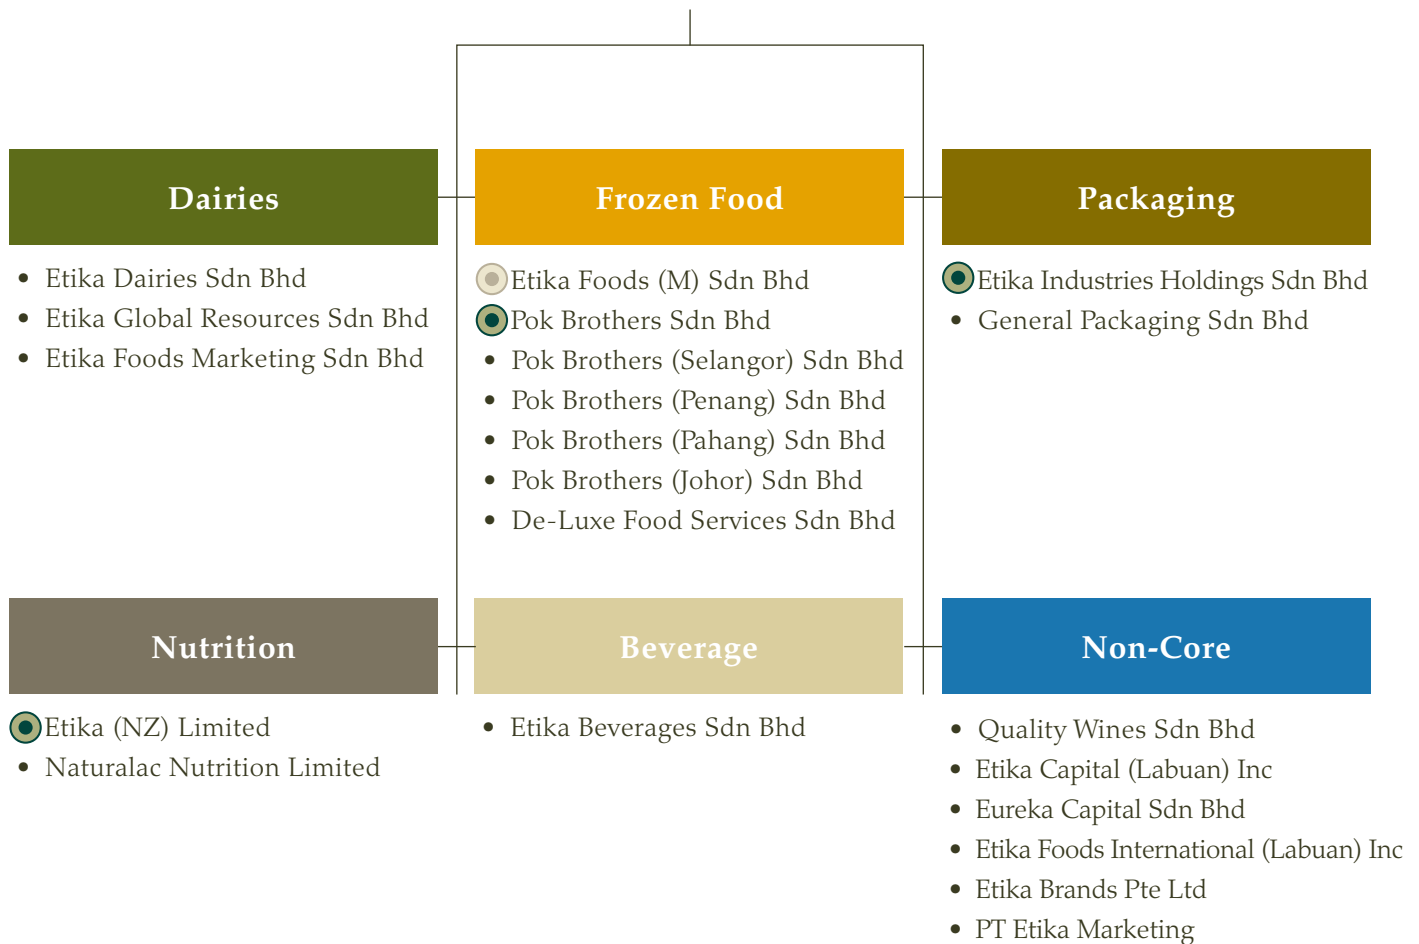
Dairies

- Etika Dairies Sdn Bhd
- Etika Global Resources Sdn Bhd
- Etika Foods Marketing Sdn Bhd

Frozen Food

Etika Foods (M) Sdn Bhd
Pok Brothers Sdn Bhd
- Pok Brothers (Selangor) Sdn Bhd
- Pok Brothers (Penang) Sdn Bhd
- Pok Brothers (Pahang) Sdn Bhd
- Pok Brothers (Johor) Sdn Bhd
- De-Luxe Food Services Sdn Bhd

Packaging

Etika Industries Holdings Sdn Bhd
- General Packaging Sdn Bhd

Nutrition

Etika (NZ) Limited
- Naturalac Nutrition Limited

Beverage

- Etika Beverages Sdn Bhd

Non-Core

- Quality Wines Sdn Bhd
- Etika Capital (Labuan) Inc
- Eureka Capital Sdn Bhd
- Etika Foods International (Labuan) Inc
- Etika Brands Pte Ltd
- PT Etika Marketing